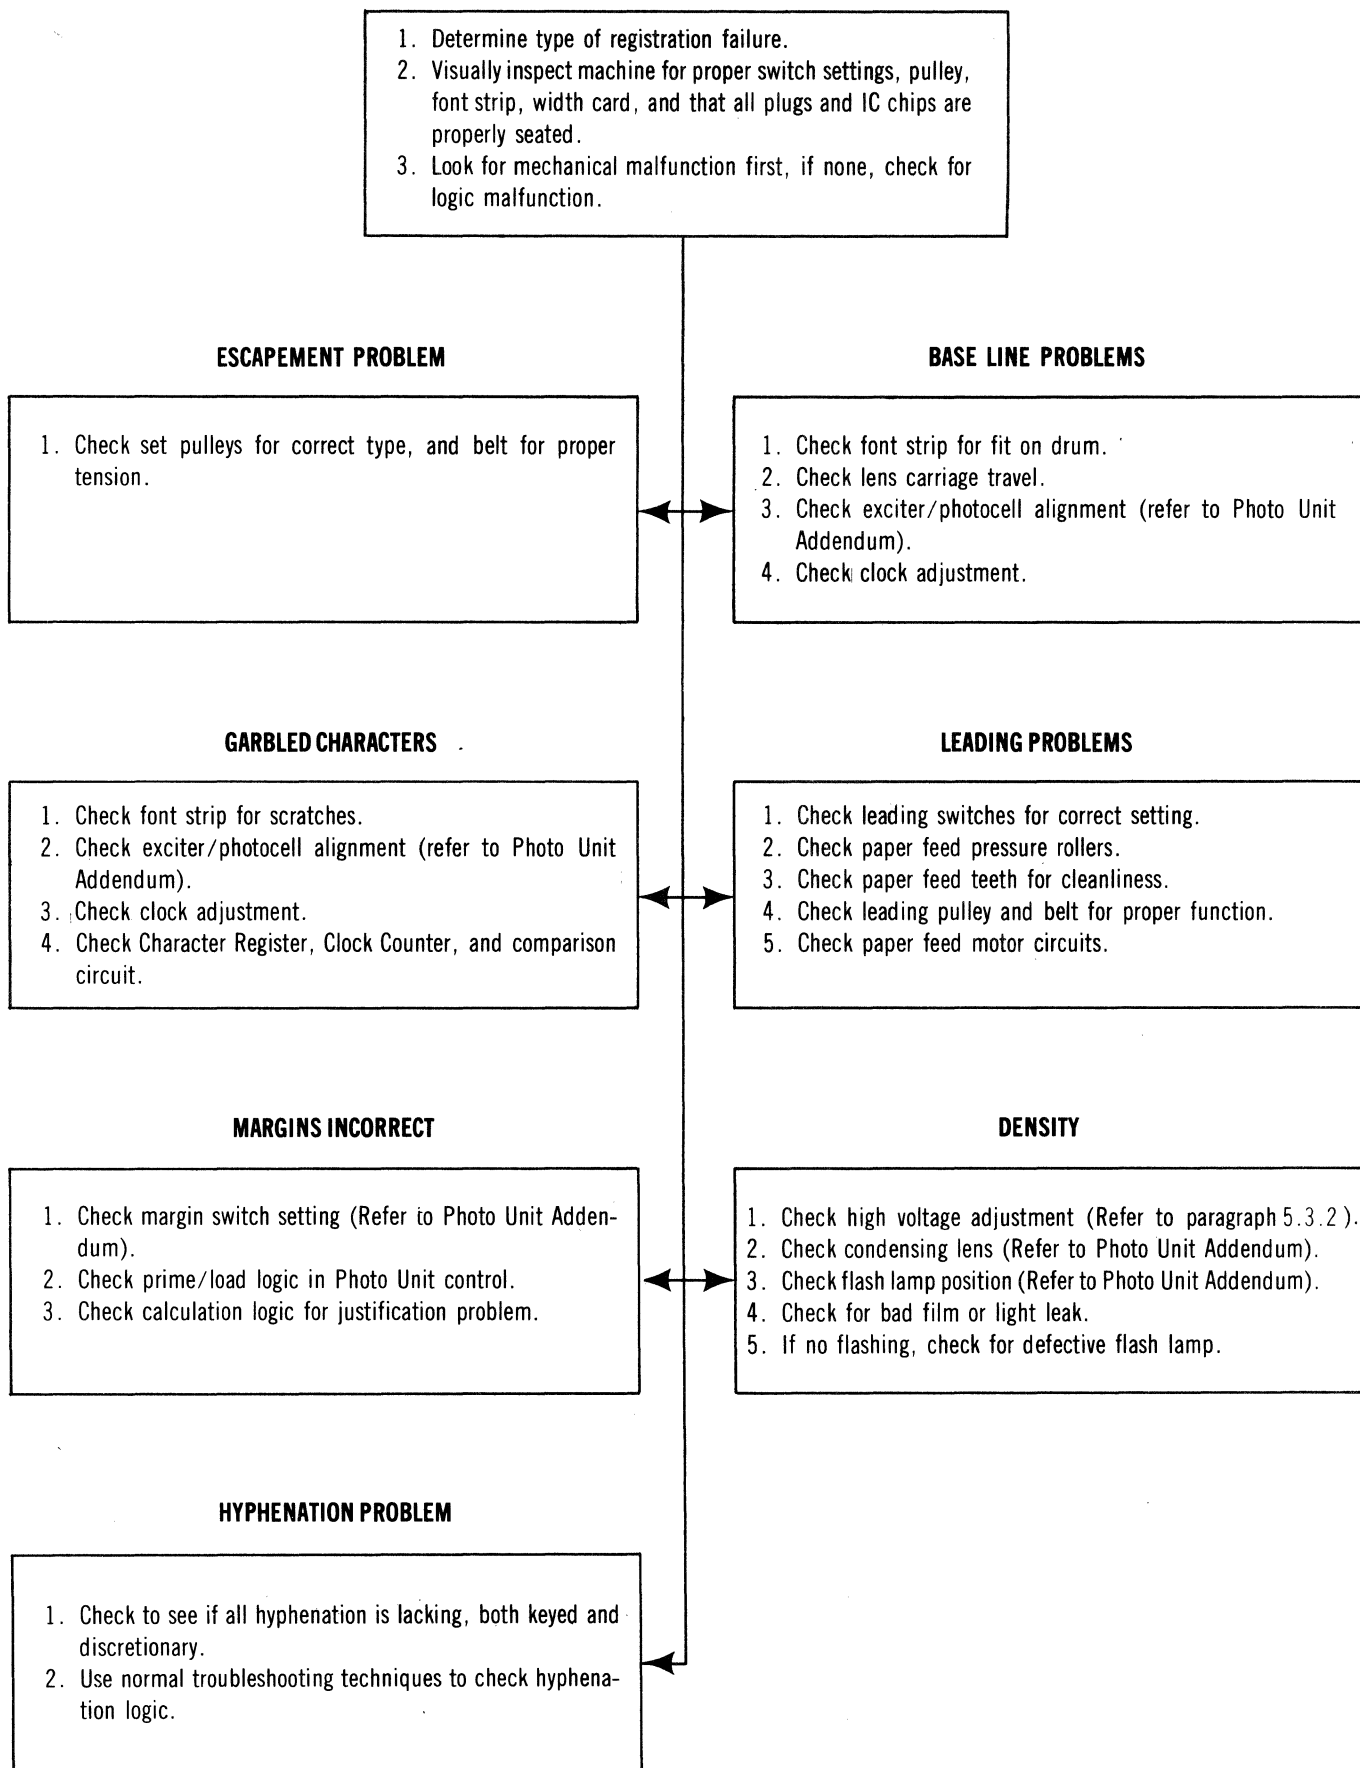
1. Determine type of registration failure.
2. Visually inspect machine for proper switch settings, pulley, font strip, width card, and that all plugs and IC chips are properly seated.
3. Look for mechanical malfunction first, if none, check for logic malfunction.

ESCAPEMENT PROBLEM

1. Check set pulleys for correct type, and belt for proper tension.

BASE LINE PROBLEMS

1. Check font strip for fit on drum.
2. Check lens carriage travel.
3. Check exciter/photocell alignment (refer to Photo Unit Addendum).
4. Check clock adjustment.

GARBLED CHARACTERS

1. Check font strip for scratches.
2. Check exciter/photocell alignment (refer to Photo Unit Addendum).
3. Check clock adjustment.
4. Check Character Register, Clock Counter, and comparison circuit.

LEADING PROBLEMS

1. Check leading switches for correct setting.
2. Check paper feed pressure rollers.
3. Check paper feed teeth for cleanliness.
4. Check leading pulley and belt for proper function.
5. Check paper feed motor circuits.

MARGINS INCORRECT

1. Check margin switch setting (Refer to Photo Unit Addendum).
2. Check prime/load logic in Photo Unit control.
3. Check calculation logic for justification problem.

DENSITY

1. Check high voltage adjustment (Refer to paragraph 5.3.2).
2. Check condensing lens (Refer to Photo Unit Addendum).
3. Check flash lamp position (Refer to Photo Unit Addendum).
4. Check for bad film or light leak.
5. If no flashing, check for defective flash lamp.

HYPHENATION PROBLEM

1. Check to see if all hyphenation is lacking, both keyed and discretionary.
2. Use normal troubleshooting techniques to check hyphenation logic.